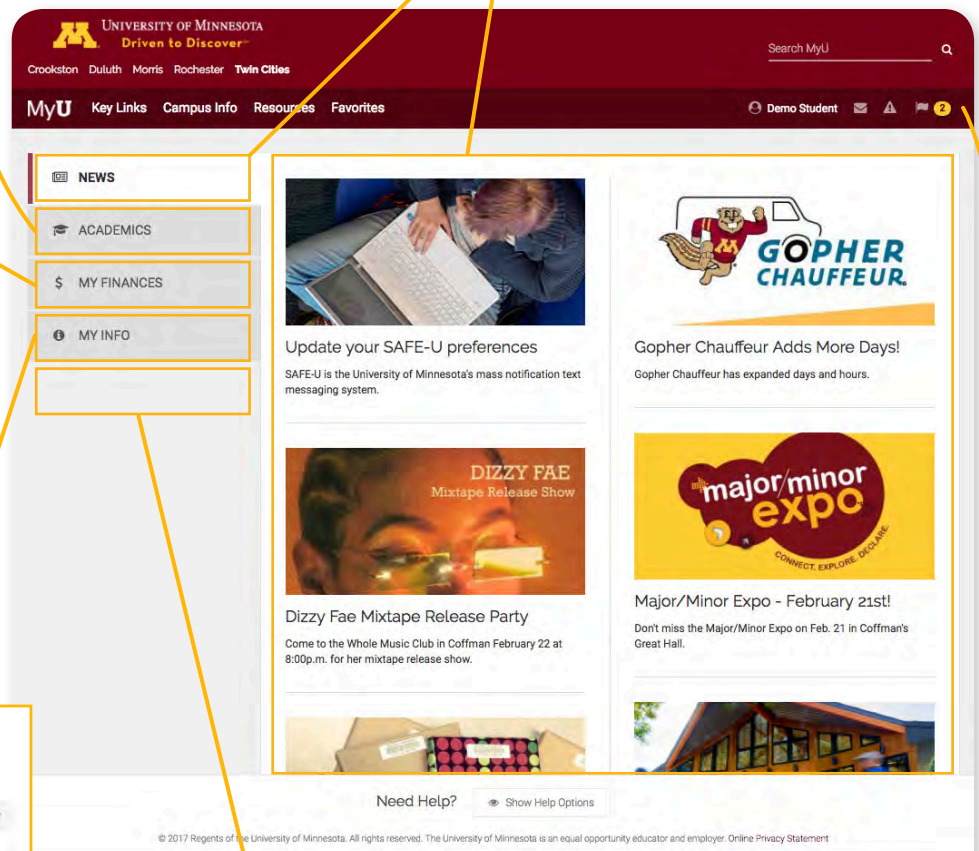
UNIVERSITY OF MINNESOTA
Driven to Discover™

Crookston Duluth Morris Rochester Twin Cities

Search MyU

MyU Key Links Campus Info Resources Favorites

Demo Student 2

NEWS
ACADEMICS
$ MY FINANCES
MY INFO

Update your SAFE-U preferences
SAFE-U is the University of Minnesota's mass notification text messaging system.

GOPHER CHAUFFEUR
Gopher Chauffeur Adds More Days!
Gopher Chauffeur has expanded days and hours.

DIZZY FAE
Mixtape Release Show
Dizzy Fae Mixtape Release Party
Come to the Whole Music Club in Coffman February 22 at 8:00p.m. for her mixtape release show.

major/minor expo
CONNECT. EXPLORE. DECLARE.
Major/Minor Expo - February 21st!
Don't miss the Major/Minor Expo on Feb. 21 in Coffman's Great Hall.

Need Help? Show Help Options

© 2017 Regents of the University of Minnesota. All rights reserved. The University of Minnesota is an equal opportunity educator and employer. Online Privacy Statement